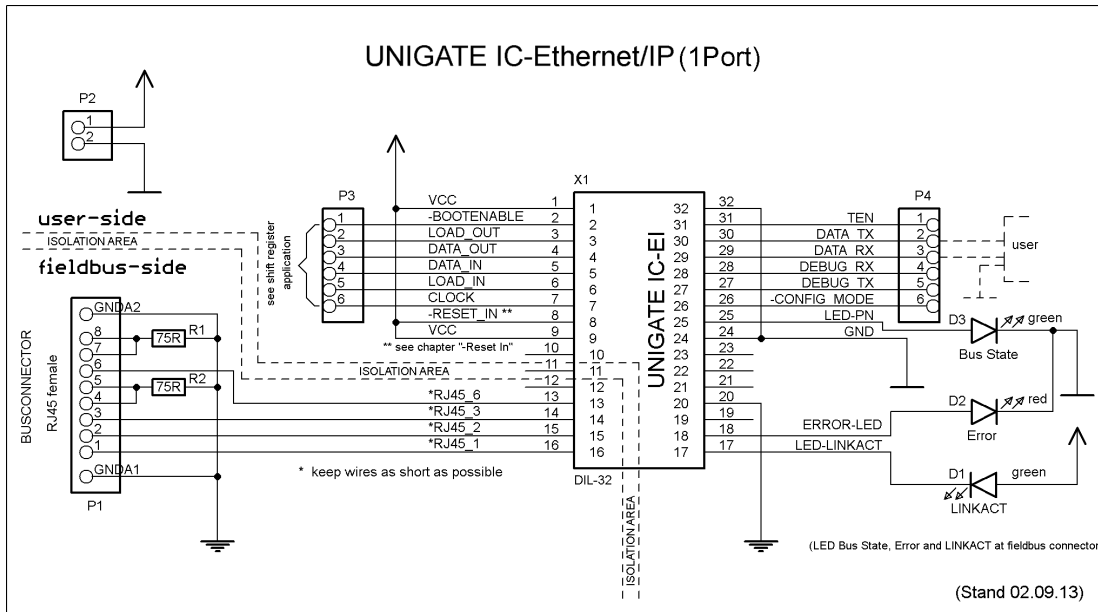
UNIGATE IC-Ethernet/IP (1Port)

P2
1
2

user-side
ISOLATION AREA
fieldbus-side

P3
1
2
3
4
5
6
see shift register application

VCC
-BOOTENABLE
LOAD_OUT
DATA_OUT
DATA_IN
LOAD_IN
CLOCK
-RESET_IN **
VCC
** see chapter "-Reset In"
ISOLATION AREA

X1
1
2
3
4
5
6
7
8
9
10
11
12
13
14
15
16
1
2
3
4
5
6
7
8
9
10
11
12
13
14
15
16
UNIGATE IC-EI
32
31
30
29
28
27
26
25
24
23
22
21
20
19
18
17
32
31
30
29
28
27
26
25
24
23
22
21
20
19
18
17
DIL-32

P4
TEN
DATA_TX
DATA_RX
DEBUG_RX
DEBUG_TX
-CONFIG_MODE
LED-PN
GND
1
2
3
4
5
6
user

D3 green
Bus State
D2 red
Error
ERROR-LED
LED-LINKACT
D1 green
LINKACT

BUSCONNECTOR
RJ45 female
GNDA2
8
7
6
5
4
3
2
1
GNDA1
P1
75R R1
75R R2

*RJ45_6
*RJ45_3
*RJ45_2
*RJ45_1

* keep wires as short as possible

ISOLATION AREA

(LED Bus State, Error and LINKACT at fieldbus connector)

(Stand 02.09.13)